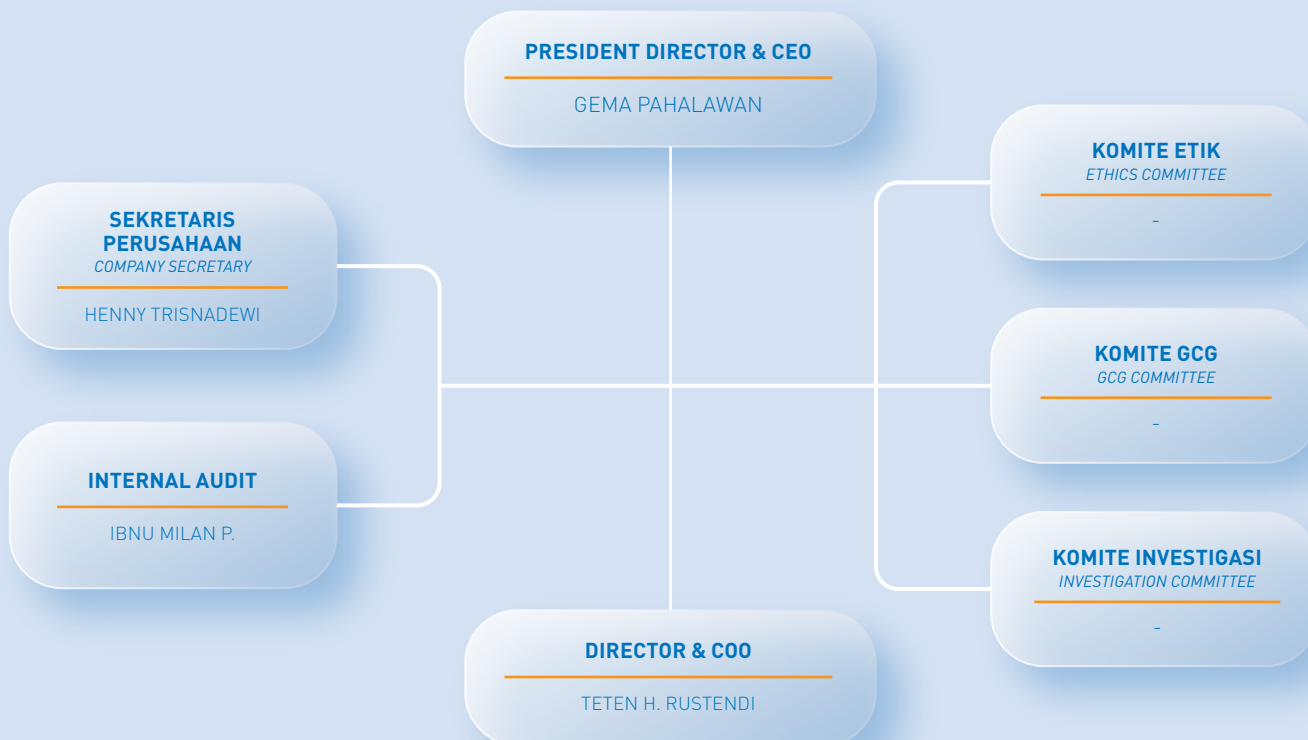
PRESIDENT DIRECTOR & CEO

GEMA PAHALAWAN

SEKRETARIS PERUSAHAAN
COMPANY SECRETARY

HENNY TRISNADEWI

INTERNAL AUDIT

IBNU MILAN P.

KOMITE ETIK
ETHICS COMMITTEE

-

KOMITE GCG
GCG COMMITTEE

-

KOMITE INVESTIGASI
INVESTIGATION COMMITTEE

-

DIRECTOR & COO

TETEN H. RUSTENDI